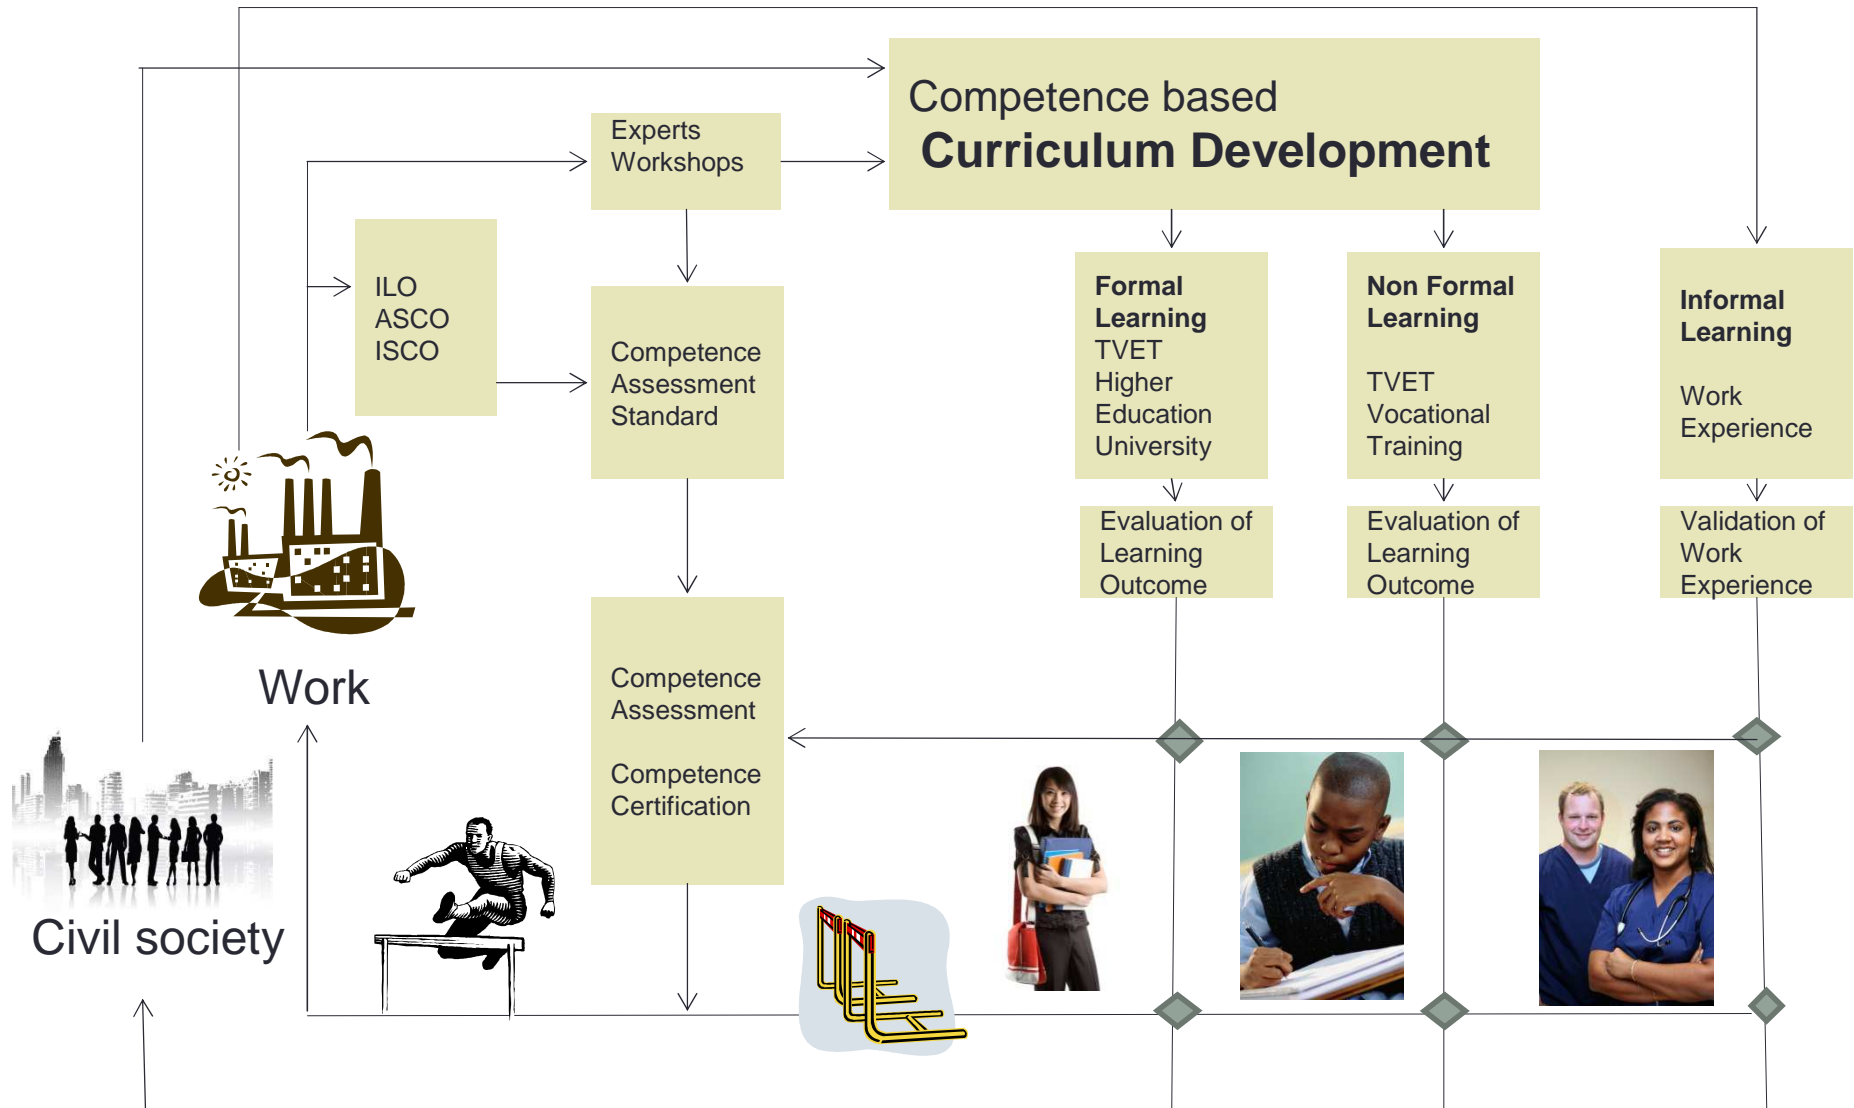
Competence based
Curriculum Development

Experts
Workshops

ILO
ASCO
ISCO

Competence
Assessment
Standard

Formal Learning
TVET
Higher Education
University

Non Formal Learning
TVET
Vocational Training

Informal Learning
Work Experience

Evaluation of Learning Outcome

Evaluation of Learning Outcome

Validation of Work Experience

Work

Competence
Assessment

Competence
Certification

Civil society